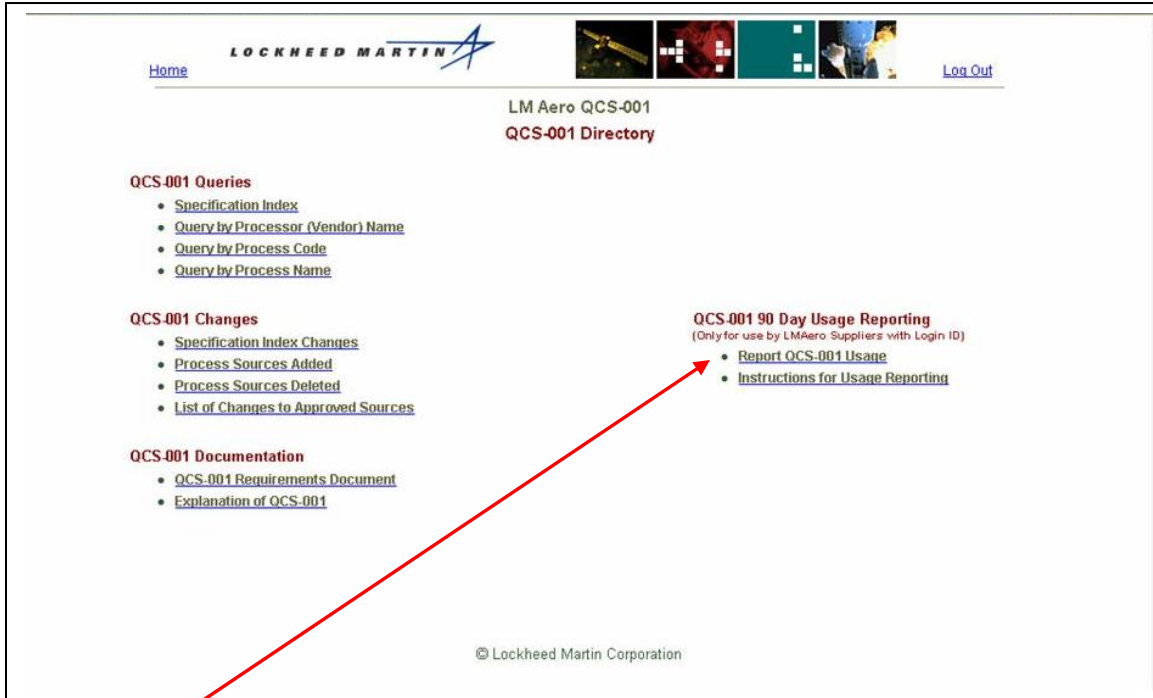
Home

LOCKHEED MARTIN

Log Out

LM Aero QCS-001

QCS-001 Directory

QCS-001 Queries
- Specification Index
- Query by Processor (Vendor) Name
- Query by Process Code
- Query by Process Name

QCS-001 Changes
- Specification Index Changes
- Process Sources Added
- Process Sources Deleted
- List of Changes to Approved Sources

QCS-001 Documentation
- QCS-001 Requirements Document
- Explanation of QCS-001

QCS-001 90 Day Usage Reporting
(Only for use by LMAero Suppliers with Login ID)
- Report QCS-001 Usage
- Instructions for Usage Reporting

© Lockheed Martin Corporation